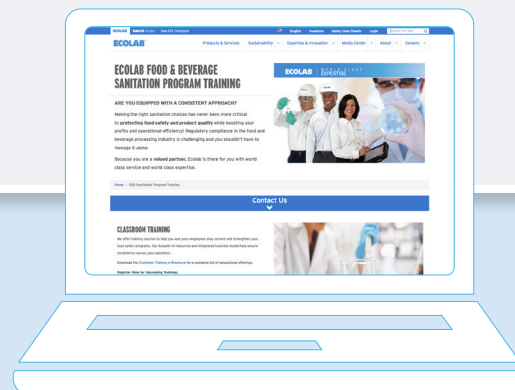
ECOLAB Nalco Water NALCO Champion

English Investors Safety Data Sheets Login Search for ...

ECOLAB

Products & Services Sustainability Expertise & Innovation Media Center About Careers

ECOLAB FOOD & BEVERAGE SANITATION PROGRAM TRAINING

ARE YOU EQUIPPED WITH A CONSISTENT APPROACH?

Making the right sanitation choices has never been more critical to protecting food safety and product quality while boosting your profits and operational efficiency! Regulatory compliance in the food and beverage processing industry is challenging and you shouldn't have to manage it alone.

Because you are a valued partner, Ecolab is there for you with world class service and world class expertise.

ECOLAB WORLD CLASS EXPERTISE

Home / F&B Sanitation Program Training

Contact Us

CLASSROOM TRAINING

We offer training courses to help you and your employees stay current and strengthen your food safety programs. Our breadth of resources and integrated business model help ensure consistency across your operation.

Download the Customer Training e-Brochure for a complete list of educational offerings.

Register Now for Upcoming Training: